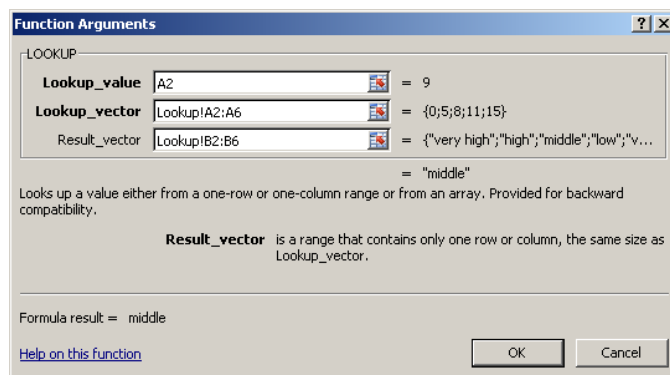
Function Arguments

?

X

LOOKUP

Lookup_value A2 = 9

Lookup_vector Lookup!A2:A6 = {0;5;8;11;15}

Result_vector Lookup!B2:B6 = {"very high";"high";"middle";"low";"v...

= "middle"

Looks up a value either from a one-row or one-column range or from an array. Provided for backward compatibility.

Result_vector is a range that contains only one row or column, the same size as Lookup_vector.

Formula result = middle

Help on this function

OK

Cancel